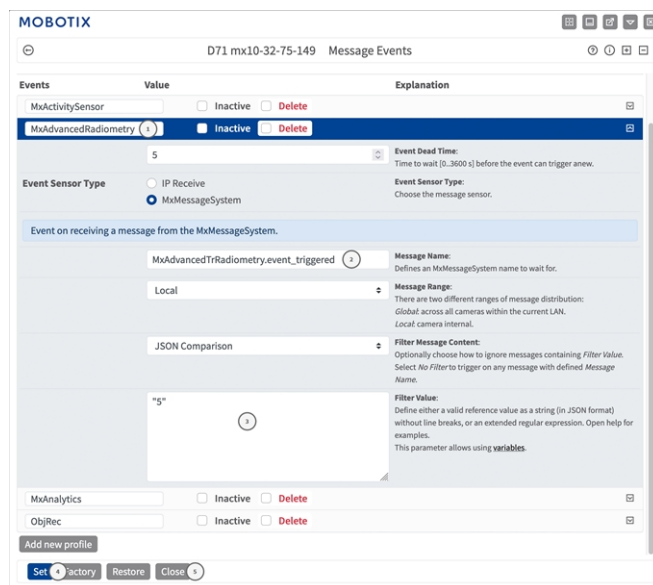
MOBOTIX

D71 mx10-32-75-149 Message Events

| Events | Value | Explanation |
|---|---|---|
| MxActivitySensor | Inactive Delete | |
| MxAdvancedRadiometry 1 | Inactive Delete | |
| | 5 | **Event Dead Time:** Time to wait [0..3600 s] before the event can trigger anew. |
| Event Sensor Type | IP Receive MxMessageSystem | **Event Sensor Type:** Choose the message sensor. |

Event on receiving a message from the MxMessageSystem.

| | | |
|---|---|---|
| | MxAdvancedTrRadiometry.event_triggered 2 | **Message Name:** Defines an MxMessageSystem name to wait for. |
| | Local | **Message Range:** There are two different ranges of message distribution: *Global*: across all cameras within the current LAN. *Local*: camera internal. |
| | JSON Comparison | **Filter Message Content:** Optionally choose how to ignore messages containing *Filter Value*. Select *No Filter* to trigger on any message with defined *Message Name*. |
| | "5" 3 | **Filter Value:** Define either a valid reference value as a string (in JSON format) without line breaks, or an extended regular expression. Open help for examples. This parameter allows using **variables**. |
| MxAnalytics | Inactive Delete | |
| ObjRec | Inactive Delete | |

Add new profile

Set 4 Factory Restore Close 5